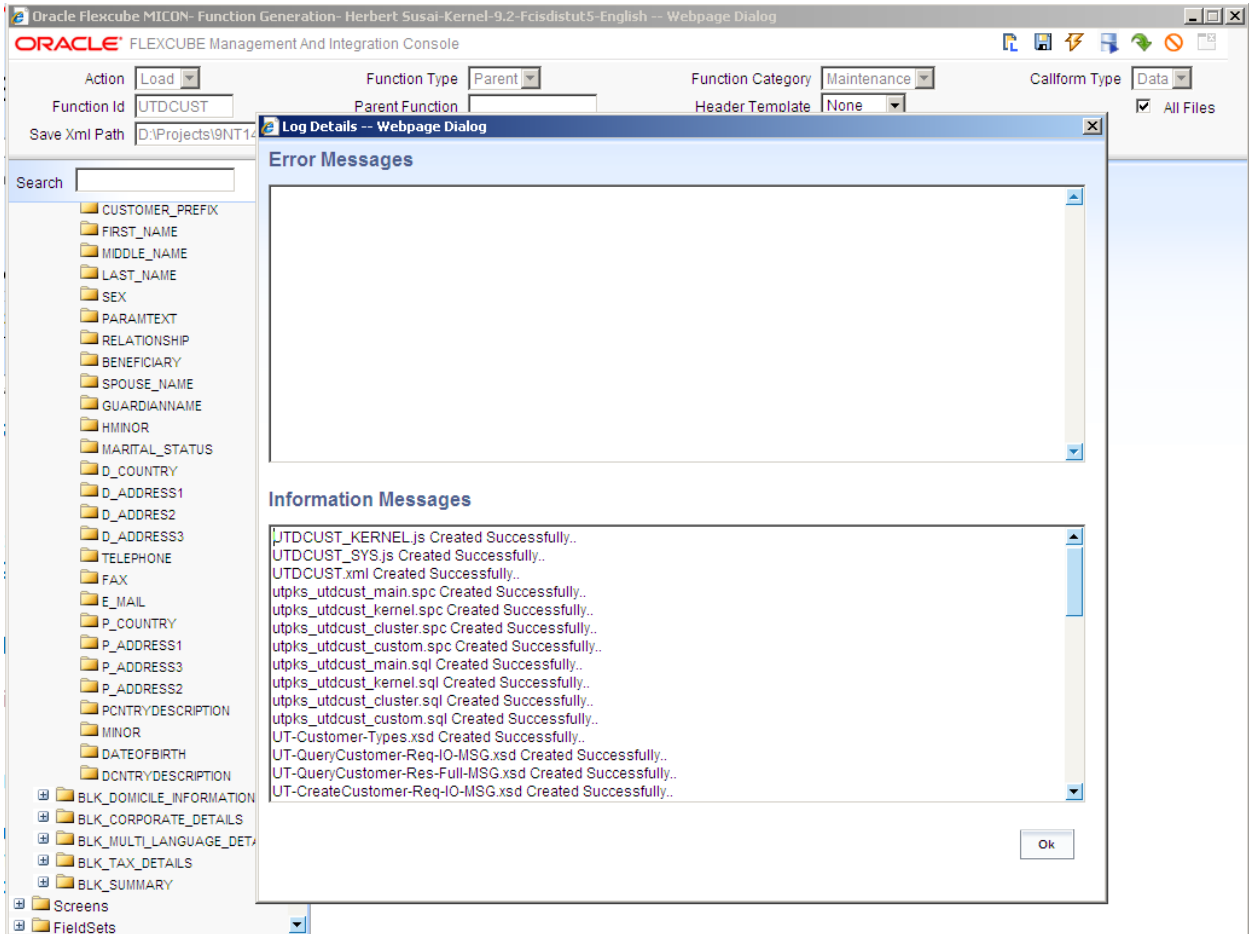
Oracle Flexcube MICON- Function Generation- Herbert Susai-Kernel-9.2-Fcisdistut5-English -- Webpage Dialog

ORACLE FLEXCUBE Management And Integration Console

Action Load
Function Type Parent
Function Category Maintenance
Callform Type Data
Function Id UTDCUST
Parent Function
Header Template None
All Files
Save Xml Path D:\Projects\9NT14

Search

CUSTOMER_PREFIX
FIRST_NAME
MIDDLE_NAME
LAST_NAME
SEX
PARAMTEXT
RELATIONSHIP
BENEFICIARY
SPOUSE_NAME
GUARDIANNAME
HMINOR
MARITAL_STATUS
D_COUNTRY
D_ADDRESS1
D_ADDRESS2
D_ADDRESS3
TELEPHONE
FAX
E_MAIL
P_COUNTRY
P_ADDRESS1
P_ADDRESS3
P_ADDRESS2
PCNTRYDESCRIPTION
MINOR
DATEOFBIRTH
DCNTRYDESCRIPTION
BLK_DOMICILE_INFORMATION
BLK_CORPORATE_DETAILS
BLK_MULTI_LANGUAGE_DETA
BLK_TAX_DETAILS
BLK_SUMMARY
Screens
FieldSets

Log Details -- Webpage Dialog

Error Messages

Information Messages

UTDCUST_KERNEL.js Created Successfully..
UTDCUST_SYS.js Created Successfully..
UTDCUST.xml Created Successfully..
utpks_utdcust_main.spc Created Successfully..
utpks_utdcust_kernel.spc Created Successfully..
utpks_utdcust_cluster.spc Created Successfully..
utpks_utdcust_custom.spc Created Successfully..
utpks_utdcust_main.sql Created Successfully..
utpks_utdcust_kernel.sql Created Successfully..
utpks_utdcust_cluster.sql Created Successfully..
utpks_utdcust_custom.sql Created Successfully..
UT-Customer-Types.xsd Created Successfully..
UT-QueryCustomer-Req-IO-MSG.xsd Created Successfully..
UT-QueryCustomer-Res-Full-MSG.xsd Created Successfully..
UT-CreateCustomer-Req-IO-MSG.xsd Created Successfully..

Ok